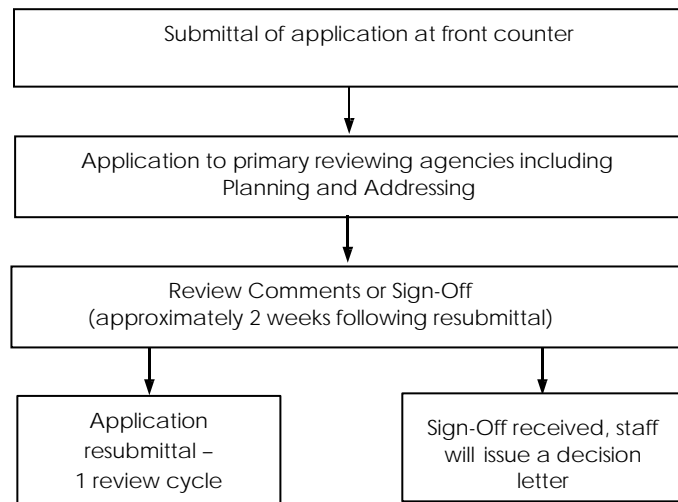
Submittal of application at front counter

Application to primary reviewing agencies including Planning and Addressing

Review Comments or Sign-Off
(approximately 2 weeks following resubmittal)

Application resubmittal – 1 review cycle

Sign-Off received, staff will issue a decision letter